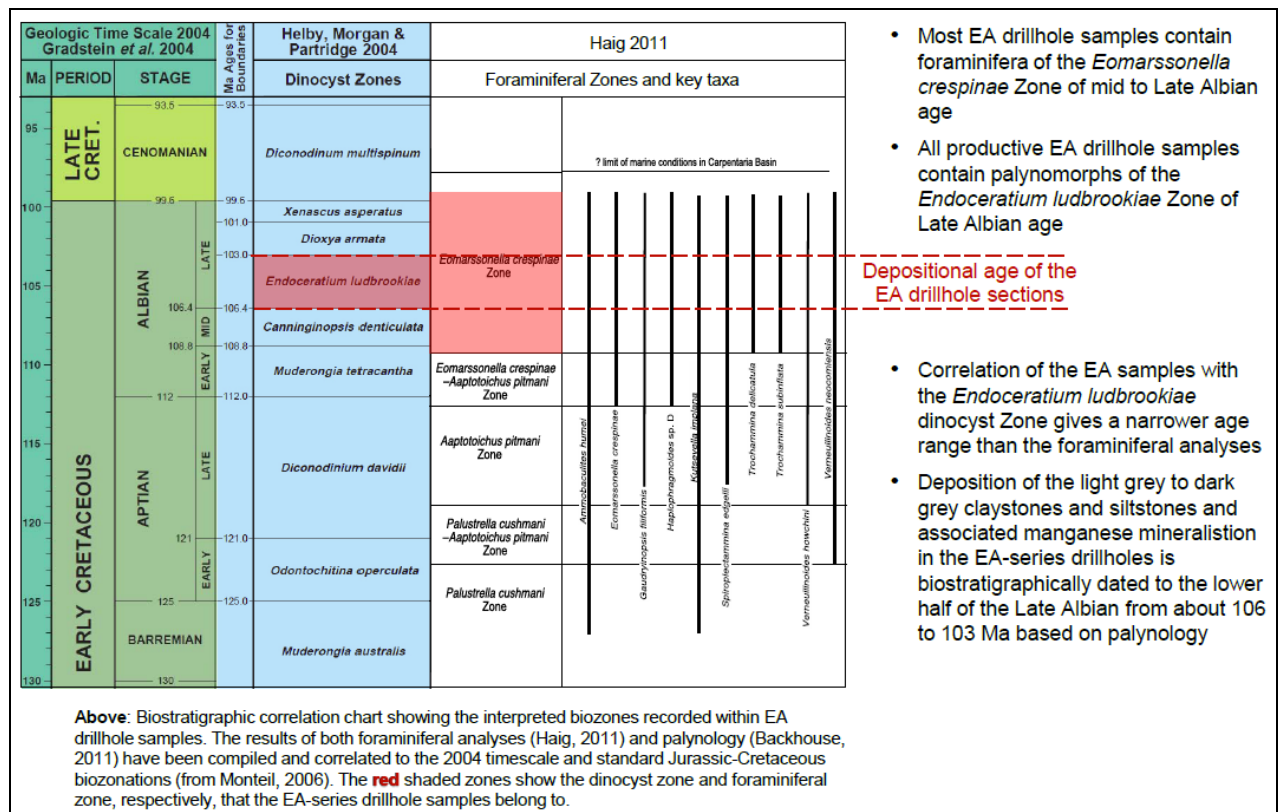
| Geologic Time Scale 2004 Gradstein *et al.* 2004 | | | Ma Ages for Boundaries | Helby, Morgan & Partridge 2004 | Haig 2011 |
|---|---|---|---|---|---|
| Ma | PERIOD | STAGE | | Dinocyst Zones | Foraminiferal Zones and key taxa |

95, 100, 105, 110, 115, 120, 125, 130

LATE CRET.
EARLY CRETACEOUS

CENOMANIAN
ALBIAN
LATE
MID
EARLY
APTIAN
LATE
EARLY
BARREMIAN

93.5
99.6
106.4
108.8
112
121
125
130

93.5
99.6
101.0
103.0
106.4
108.8
112.0
121.0
125.0

Diconodinum multispinum
Xenascus asperatus
Dioxya armata
Endoceratium ludbrookiae
Canninginopsis denticulata
Muderongia tetracantha
Diconodinium davidii
Odontochitina operculata
Muderongia australis

? limit of marine conditions in Carpentaria Basin

Eomarssonella crespinae Zone
Eomarssonella crespinae –Aaptotoichus pitmani Zone
Aaptotoichus pitmani Zone
Palustrella cushmani –Aaptotoichus pitmani Zone
Palustrella cushmani Zone

Ammobaculites humei
Eomarssonella crespinae
Gaudryinopsis filiformis
Haplophragmoides sp. D
Kutsevella implicata
Spiroplectammina edgelli
Trochammina delicatula
Trochammina subinflata
Verneuilinoides howchini
Verneuilinoides neocomiensis

Depositional age of the EA drillhole sections

• Most EA drillhole samples contain foraminifera of the *Eomarssonella crespinae* Zone of mid to Late Albian age

• All productive EA drillhole samples contain palynomorphs of the *Endoceratium ludbrookiae* Zone of Late Albian age

• Correlation of the EA samples with the *Endoceratium ludbrookiae* dinocyst Zone gives a narrower age range than the foraminiferal analyses

• Deposition of the light grey to dark grey claystones and siltstones and associated manganese mineralistion in the EA-series drillholes is biostratigraphically dated to the lower half of the Late Albian from about 106 to 103 Ma based on palynology

**Above**: Biostratigraphic correlation chart showing the interpreted biozones recorded within EA drillhole samples. The results of both foraminiferal analyses (Haig, 2011) and palynology (Backhouse, 2011) have been compiled and correlated to the 2004 timescale and standard Jurassic-Cretaceous biozonations (from Monteil, 2006). The **red** shaded zones show the dinocyst zone and foraminiferal zone, respectively, that the EA-series drillhole samples belong to.